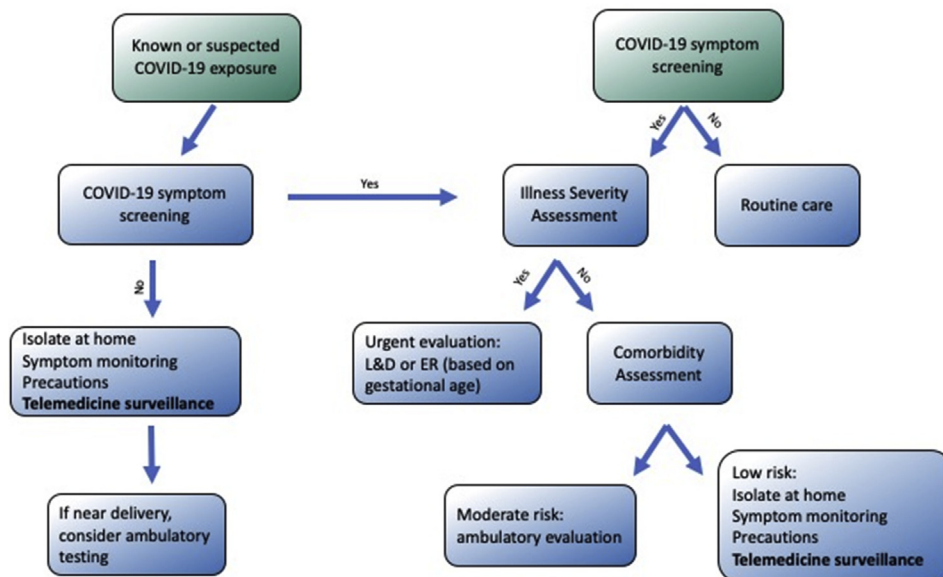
Known or suspected COVID-19 exposure

COVID-19 symptom screening

Yes

No

Isolate at home
Symptom monitoring
Precautions
**Telemedicine surveillance**

If near delivery, consider ambulatory testing

COVID-19 symptom screening

Yes

No

Illness Severity Assessment

Routine care

Yes

No

Urgent evaluation: L&D or ER (based on gestational age)

Comorbidity Assessment

Moderate risk: ambulatory evaluation

Low risk:
Isolate at home
Symptom monitoring
Precautions
**Telemedicine surveillance**